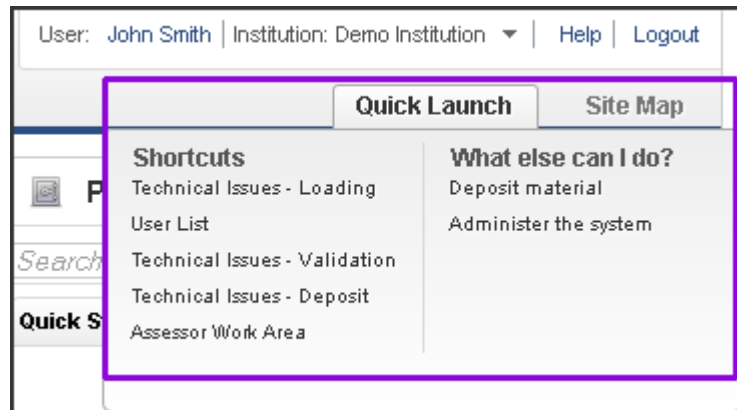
User: John Smith | Institution: Demo Institution ▼ | Help | Logout

Quick Launch | Site Map

Shortcuts
Technical Issues - Loading
User List
Technical Issues - Validation
Technical Issues - Deposit
Assessor Work Area

What else can I do?
Deposit material
Administer the system

P
Search
Quick S